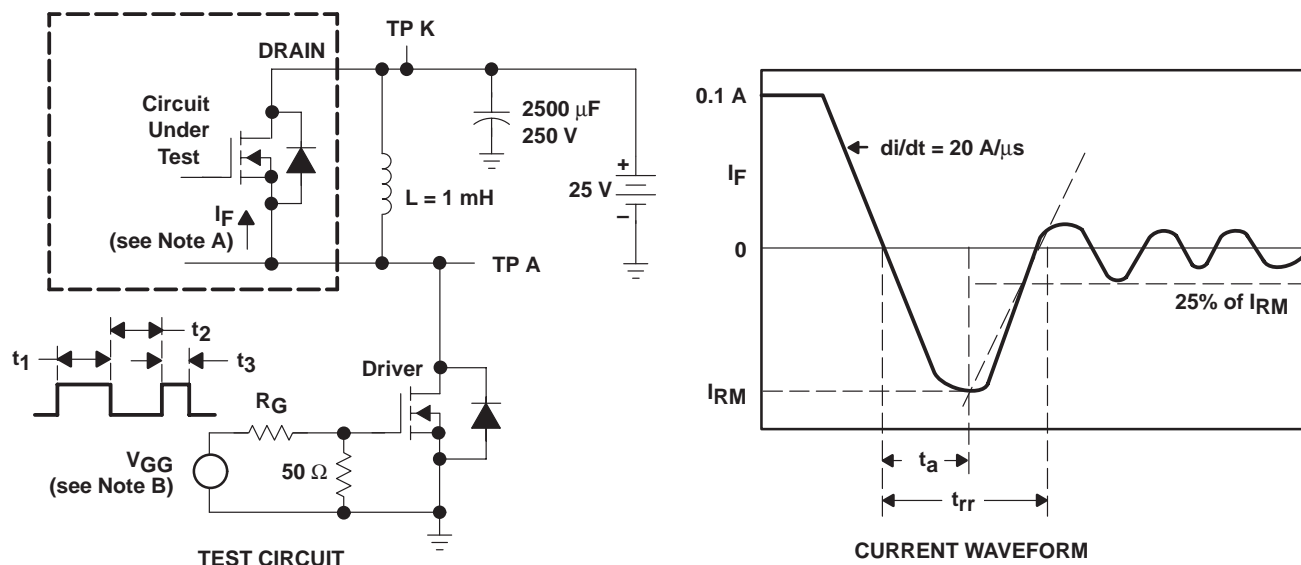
DRAIN

TP K

Circuit Under Test

$2500\ \mu F$
250 V

L = 1 mH

+
25 V
–

$I_F$
(see Note A)

TP A

$t_1$

$t_2$

$t_3$

Driver

$R_G$

$V_{GG}$
(see Note B)

$50\ \Omega$

TEST CIRCUIT

0.1 A

di/dt = 20 A/$\mu$s

$I_F$

0

25% of $I_{RM}$

$I_{RM}$

$t_a$

$t_{rr}$

CURRENT WAVEFORM